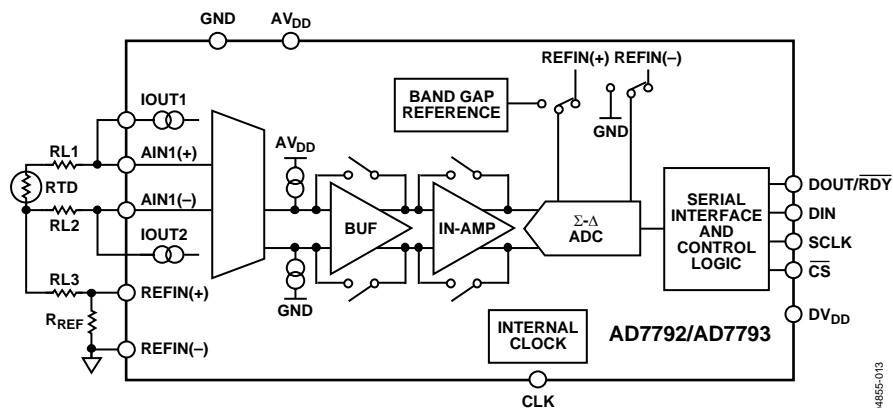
GND
$AV_{DD}$
REFIN(+) REFIN(–)
BAND GAP REFERENCE
GND
IOUT1
RL1
AIN1(+)
$AV_{DD}$
RTD
AIN1(–)
BUF
IN-AMP
$\Sigma$-$\Delta$ ADC
SERIAL INTERFACE AND CONTROL LOGIC
DOUT/$\overline{RDY}$
DIN
SCLK
$\overline{CS}$
RL2
IOUT2
RL3
REFIN(+)
GND
$R_{REF}$
REFIN(–)
INTERNAL CLOCK
AD7792/AD7793
$DV_{DD}$
CLK
04855-013